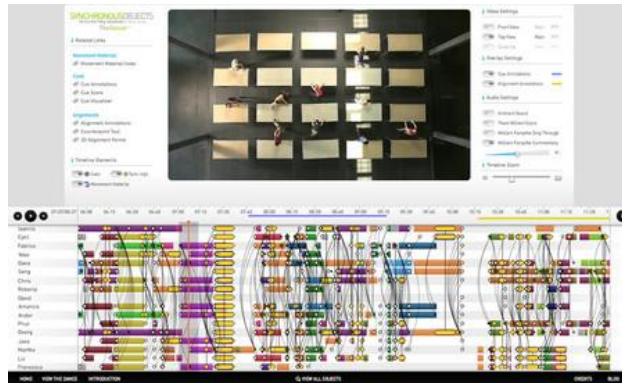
SYNCHRONOUSOBJECTS

Related Links

Movement Material
Movement Material Index

Cues
Cue Annotations
Cue Score
Cue Visualizer

Alignments
Alignment Annotations
Counterpoint Tool
3D Alignment Forms

Timeline Elements
Cues
Movement Material

Video Settings
Front View
Top View

Overlay Settings
Cue Annotations
Alignment Annotations

Audio Settings
Ambient Sound
Thom Willems Score
William Forsythe Song Through
William Forsythe Commentary

Timeline Zoom

Jeannie
Cyril
Fabrice
Nao
Dana
Sang
Chris
Roberta
David
Amancio
Ander
Prue
Georg
Jone
Marthe
Liz
Francesca

HOME VIEW THE DANCE INTRODUCTION VIEW ALL OBJECTS CREDITS BLOG